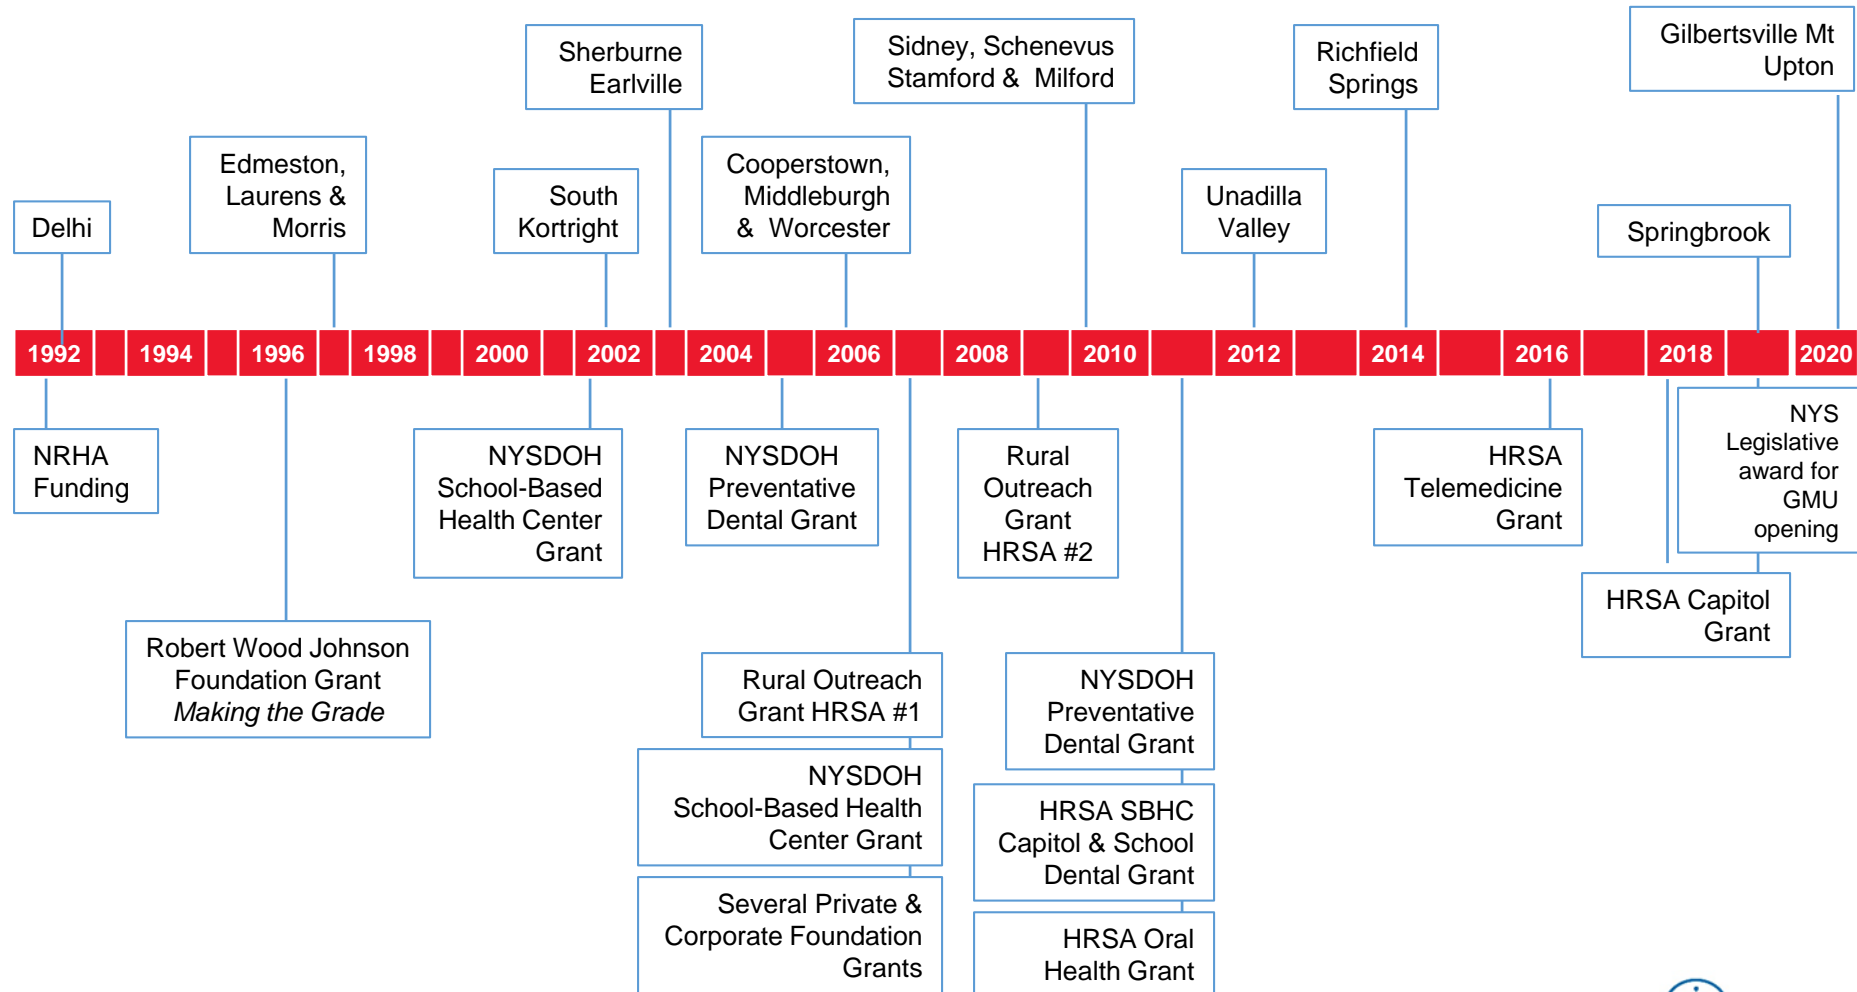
Sherburne Earlville

Sidney, Schenevus Stamford & Milford

Richfield Springs

Gilbertsville Mt Upton

Edmeston, Laurens & Morris

South Kortright

Cooperstown, Middleburgh & Worcester

Unadilla Valley

Delhi

Springbrook

1992 1994 1996 1998 2000 2002 2004 2006 2008 2010 2012 2014 2016 2018 2020

NRHA Funding

NYSDOH School-Based Health Center Grant

NYSDOH Preventative Dental Grant

Rural Outreach Grant HRSA #2

HRSA Telemedicine Grant

NYS Legislative award for GMU opening

HRSA Capitol Grant

Robert Wood Johnson Foundation Grant *Making the Grade*

Rural Outreach Grant HRSA #1

NYSDOH Preventative Dental Grant

NYSDOH School-Based Health Center Grant

HRSA SBHC Capitol & School Dental Grant

Several Private & Corporate Foundation Grants

HRSA Oral Health Grant